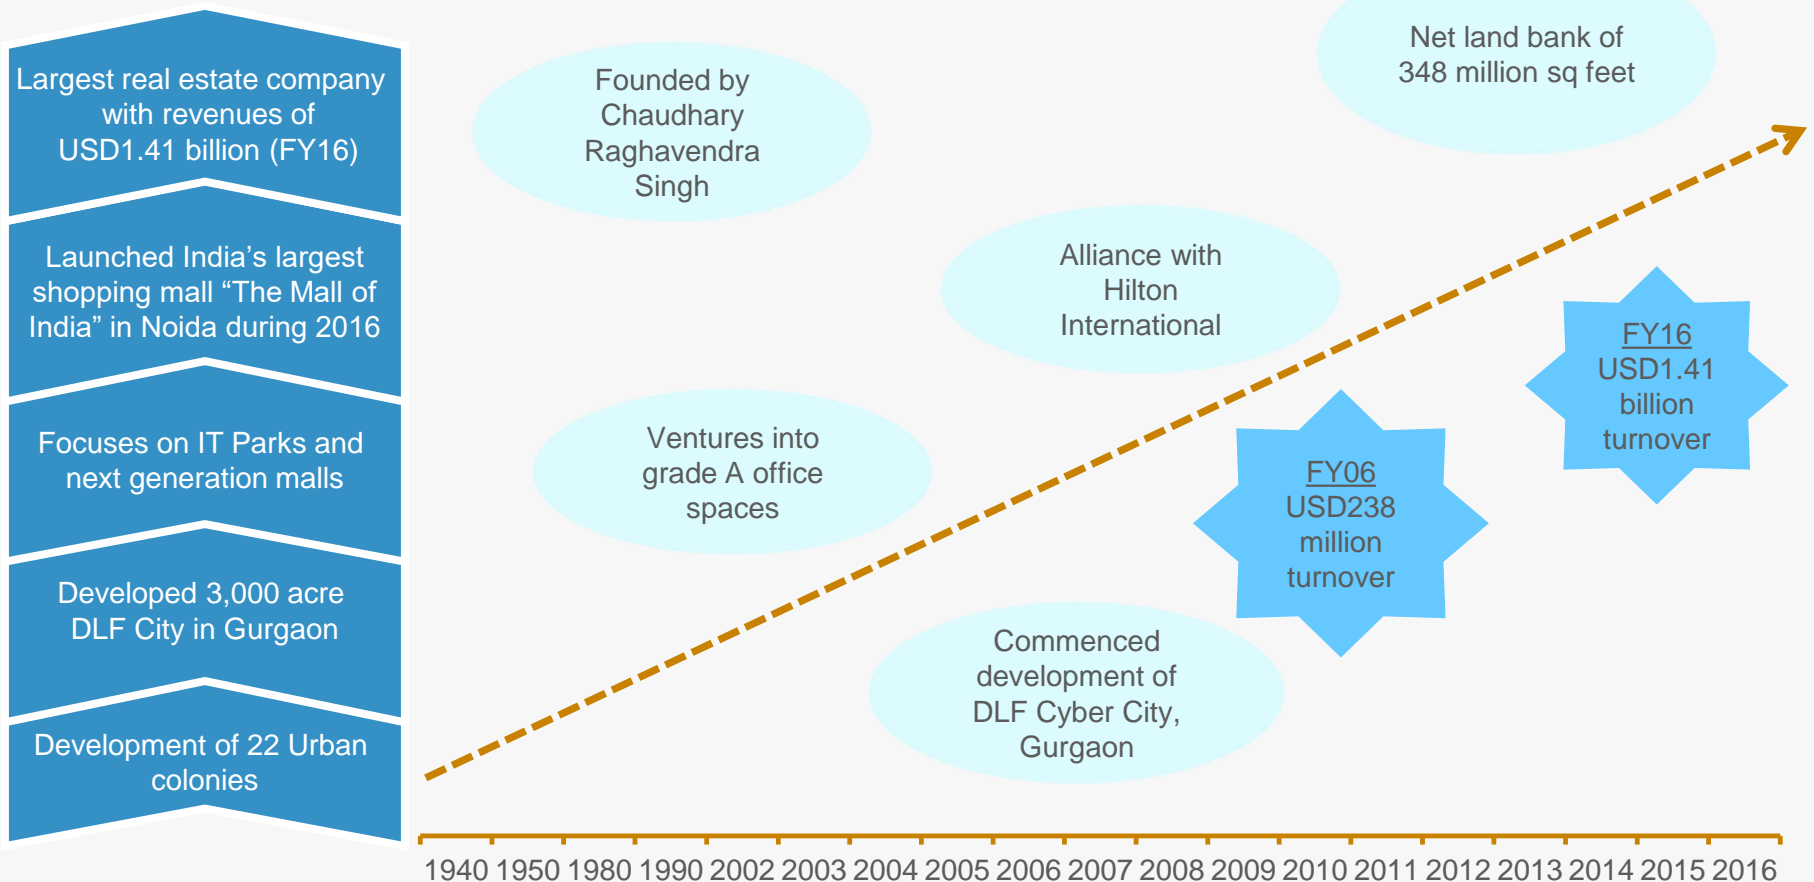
Largest real estate company with revenues of USD1.41 billion (FY16)

Launched India’s largest shopping mall “The Mall of India” in Noida during 2016

Focuses on IT Parks and next generation malls

Developed 3,000 acre DLF City in Gurgaon

Development of 22 Urban colonies

Founded by Chaudhary Raghavendra Singh

Net land bank of 348 million sq feet

Alliance with Hilton International

Ventures into grade A office spaces

FY16
USD1.41 billion turnover

FY06
USD238 million turnover

Commenced development of DLF Cyber City, Gurgaon

1940 1950 1980 1990 2002 2003 2004 2005 2006 2007 2008 2009 2010 2011 2012 2013 2014 2015 2016